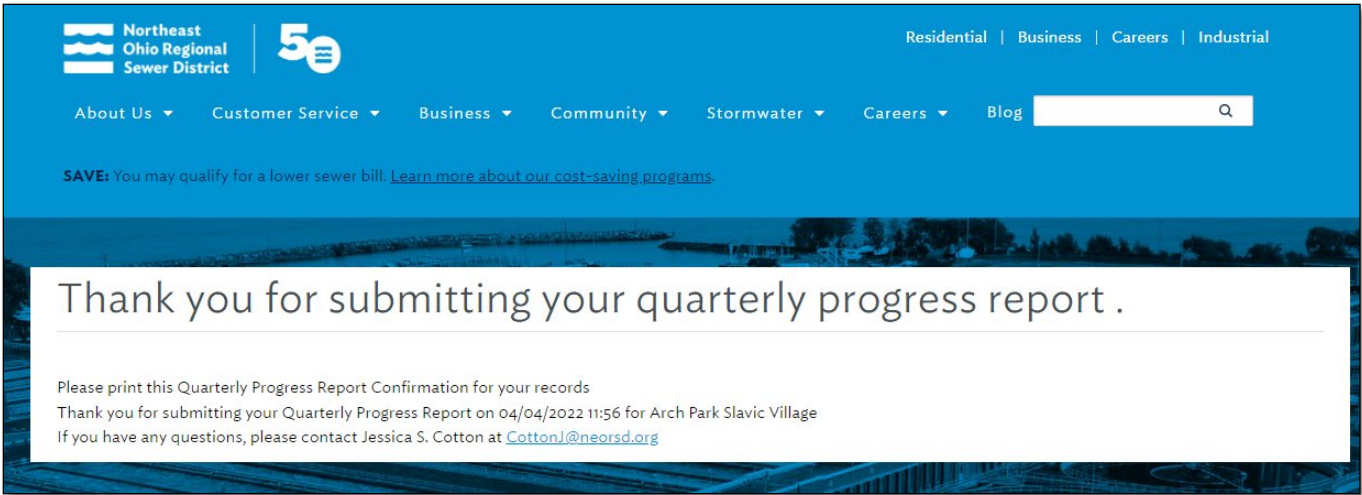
Northeast Ohio Regional Sewer District

50

Residential | Business | Careers | Industrial

About Us ▾ Customer Service ▾ Business ▾ Community ▾ Stormwater ▾ Careers ▾ Blog

SAVE: You may qualify for a lower sewer bill. Learn more about our cost-saving programs.

Thank you for submitting your quarterly progress report .

Please print this Quarterly Progress Report Confirmation for your records
Thank you for submitting your Quarterly Progress Report on 04/04/2022 11:56 for Arch Park Slavic Village
If you have any questions, please contact Jessica S. Cotton at CottonJ@neorsd.org